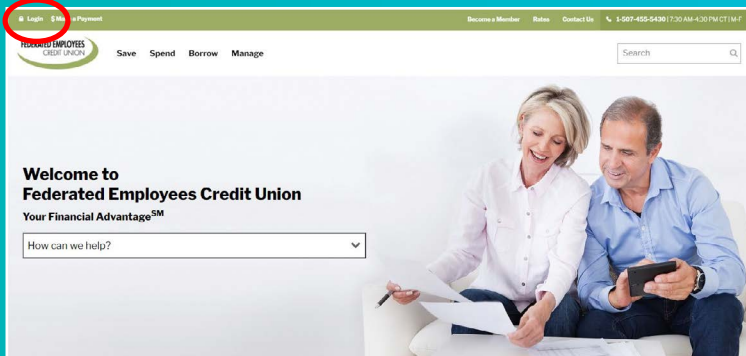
Login $ Ma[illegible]e Payment

Become a Member Rates Contact Us 1-507-455-5430 | 7:30 AM-4:30 PM CT | M-F

FEDERATED EMPLOYEES CREDIT UNION

Save Spend Borrow Manage

Search

Welcome to Federated Employees Credit Union

Your Financial Advantage$^{SM}$

How can we help?